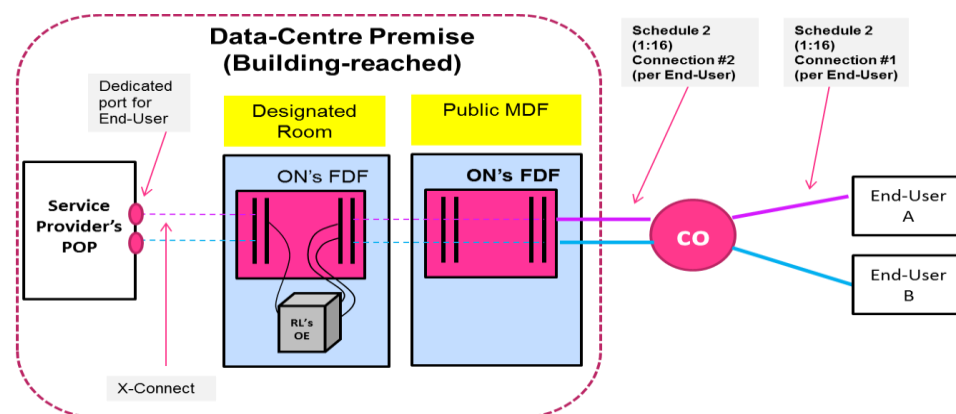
Data-Centre Premise
(Building-reached)

Dedicated port for End-User

Designated Room

Public MDF

Schedule 2
(1:16)
Connection #2
(per End-User)

Schedule 2
(1:16)
Connection #1
(per End-User)

Service Provider's POP

ON's FDF

ON's FDF

CO

End-User
A

End-User
B

RL's
OE

X-Connect